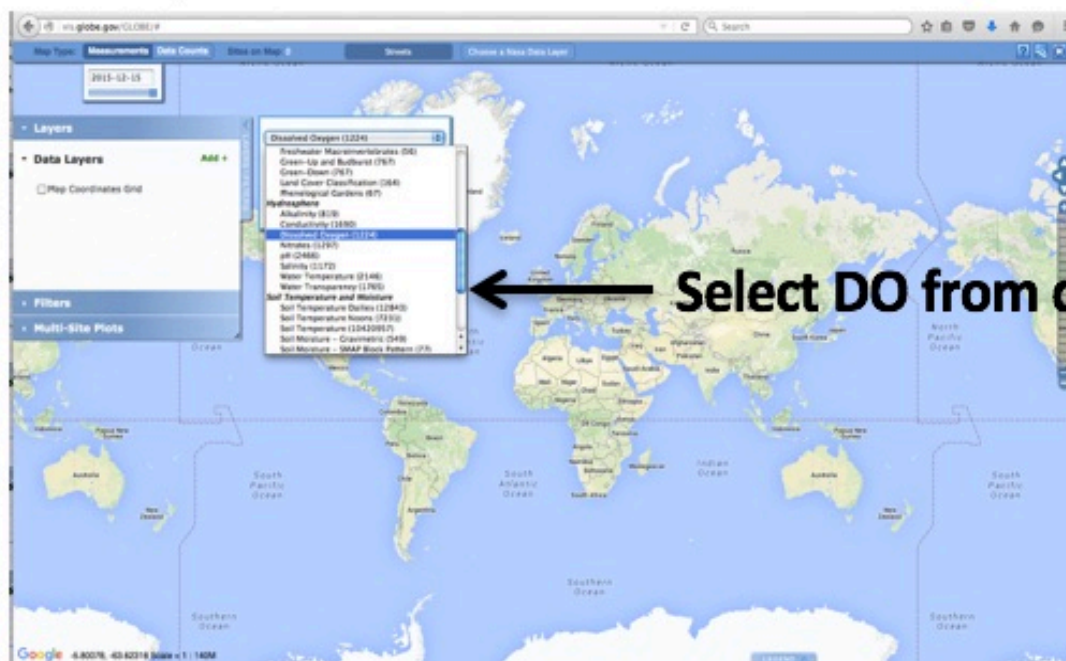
vis.globe.gov/GLOBE/#

Search

Map Type: Measurements Data Counts Sites on Map: 0 Streets Choose a Nasa Data Layer

2015-12-15

Layers

Data Layers Add +

Map Coordinates Grid

Filters

Multi-Site Plots

Dissolved Oxygen (1224)

Freshwater Macroinvertebrates (58)
Green-Up and Budburst (767)
Green-Down (767)
Land Cover Classification (164)
Phenological Gardens (67)
Hydrosphere
Alkalinity (619)
Conductivity (1030)
Dissolved Oxygen (1224)
Nitrates (1297)
pH (2468)
Salinity (1172)
Water Temperature (2146)
Water Transparency (1765)
Soil Temperature and Moisture
Soil Temperature Dailies (12843)
Soil Temperature Noons (7231)
Soil Temperature (10420957)
Soil Moisture - Gravimetric (549)
Soil Moisture - SMAP Block Pattern (73)

Select DO from d

Ocean

North Pacific Ocean

South Pacific Ocean

South Atlantic Ocean

Indian Ocean

South Pacific Ocean

Southern Ocean

Southern Ocean

Southern Ocean

Google -6.80076, -63.62316 Scale = 1 : 140M